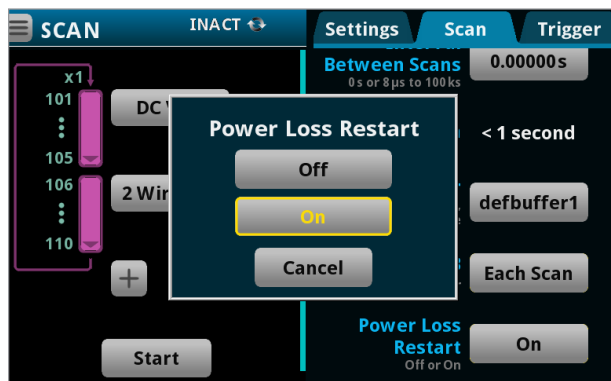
SCAN

INACT

Settings

Scan

Trigger

x1

101

105

106

110

DC V

2 Wir

+

Start

Between Scans

0s or 8μs to 100ks

0.00000 s

< 1 second

defbuffer1

Each Scan

Power Loss Restart

Off or On

On

Power Loss Restart

Off

On

Cancel